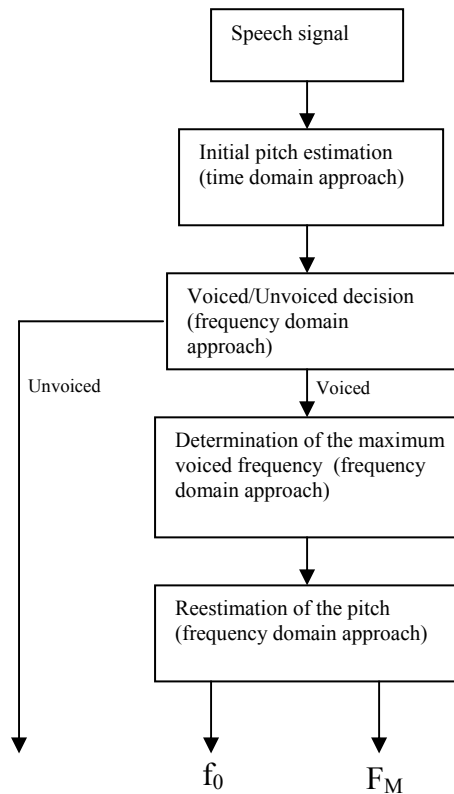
Speech signal

Initial pitch estimation (time domain approach)

Voiced/Unvoiced decision (frequency domain approach)

Unvoiced

Voiced

Determination of the maximum voiced frequency (frequency domain approach)

Reestimation of the pitch (frequency domain approach)

$f_0$

$F_M$